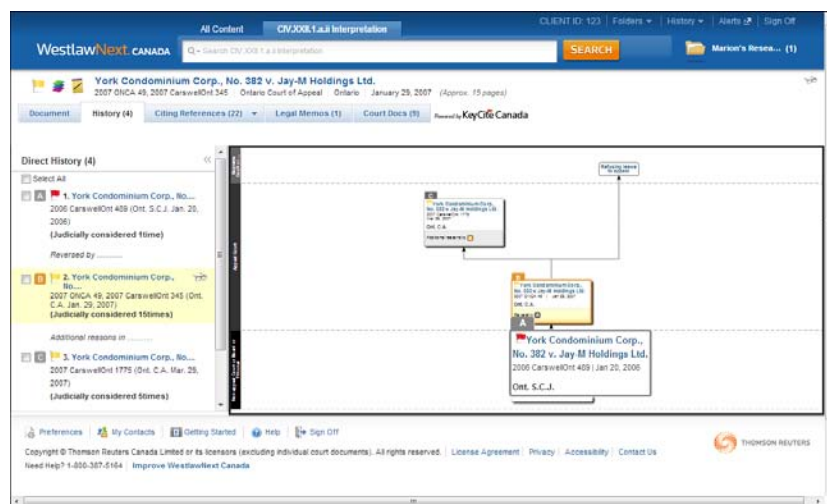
All Content | CIV.XXII.1.a.ii Interpretation | CLIENT ID: 123 | Folders | History | Alerts | Sign Off

WestlawNext CANADA | Search CIV.XXII.1.a.ii Interpretation | SEARCH | Marion's Resea... (1)

York Condominium Corp., No. 382 v. Jay-M Holdings Ltd.
2007 ONCA 49, 2007 CarswellOnt 345 Ontario Court of Appeal Ontario January 29, 2007 (Approx. 15 pages)

Document | History (4) | Citing References (22) | Legal Memos (1) | Court Docs (9) | Powered by KeyCite Canada

Direct History (4)

Select All

A 1. York Condominium Corp., No...
2006 CarswellOnt 409 (Ont. S.C.J. Jan. 20, 2006)
(Judicially considered 1time)

Reversed by ........

B 2. York Condominium Corp., No...
2007 ONCA 49, 2007 CarswellOnt 345 (Ont. C.A. Jan. 29, 2007)
(Judicially considered 15times)

Additional reasons in ........

C 3. York Condominium Corp., No...
2007 CarswellOnt 1775 (Ont. C.A. Mar. 29, 2007)
(Judicially considered 5times)

Refusing leave to appeal

C York Condominium Corp., No. 382 v. Jay-M Holdings Ltd.
Ont. C.A.

B York Condominium Corp.

A York Condominium Corp., No. 382 v. Jay-M Holdings Ltd.
2006 CarswellOnt 409 | Jan 20, 2006
Ont. S.C.J.

Preferences | My Contacts | Getting Started | Help | Sign Off

Copyright © Thomson Reuters Canada Limited or its licensors (excluding individual court documents). All rights reserved. | License Agreement | Privacy | Accessibility | Contact Us

Need Help? 1-800-387-5164 | Improve WestlawNext Canada

THOMSON REUTERS